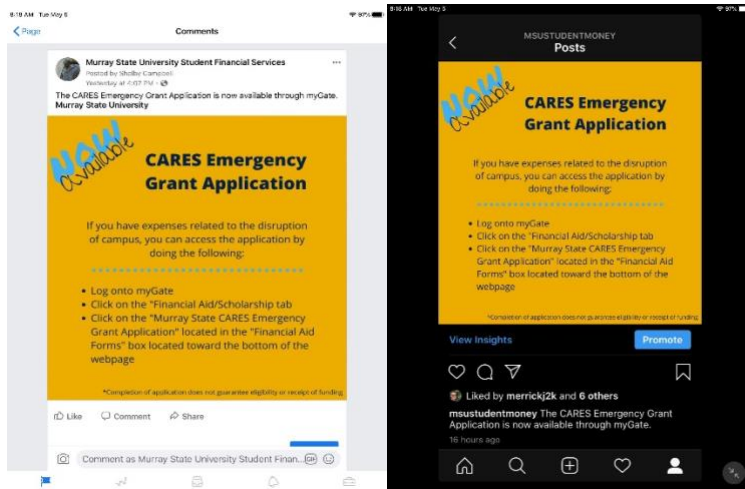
8:18 AM Tue May 5

Page

Comments

Murray State University Student Financial Services

Posted by Shelby Campbell

Yesterday at 4:07 PM

The CARES Emergency Grant Application is now available through myGate. Murray State University

NOW available

CARES Emergency Grant Application

If you have expenses related to the disruption of campus, you can access the application by doing the following:

• Log onto myGate
• Click on the "Financial Aid/Scholarship tab
• Click on the "Murray State CARES Emergency Grant Application" located in the "Financial Aid Forms" box located toward the bottom of the webpage

*Completion of application does not guarantee eligibility or receipt of funding

Like Comment Share

Comment as Murray State University Student Finan...

8:16 AM Tue May 5

MSUSTUDENTMONEY
Posts

NOW available

CARES Emergency Grant Application

If you have expenses related to the disruption of campus, you can access the application by doing the following:

• Log onto myGate
• Click on the "Financial Aid/Scholarship tab
• Click on the "Murray State CARES Emergency Grant Application" located in the "Financial Aid Forms" box located toward the bottom of the webpage

*Completion of application does not guarantee eligibility or receipt of funding

View Insights

Promote

Liked by merrickj2k and 6 others

msustudentmoney The CARES Emergency Grant Application is now available through myGate.

16 hours ago